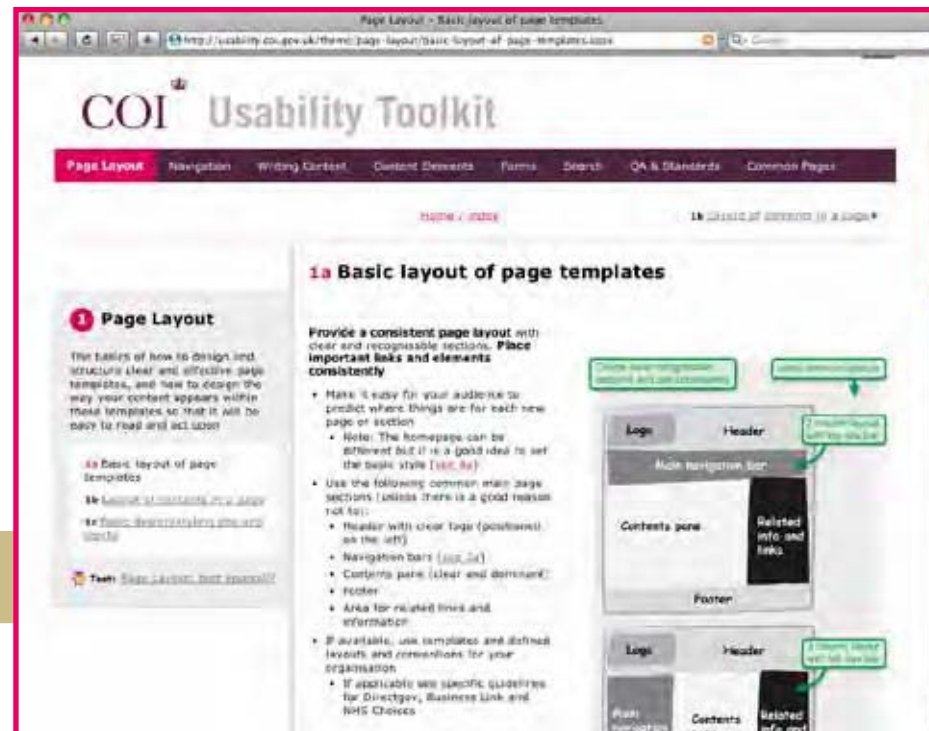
Page Layout - Basic layout of page templates

http://usability.coi.gov.uk/theme/page-layout/basic-layout-of-page-templates.aspx

COI Usability Toolkit

Page Layout Navigation Writing Content Content Elements Forms Search QA & Standards Common Pages

Home / Index

1b Layout of elements in a page

1a Basic layout of page templates

1 Page Layout

The basics of how to design and structure clear and effective page templates, and how to design the way your content appears within these templates so that it will be easy to read and act upon

1a Basic layout of page templates

1b Layout of elements in a page

1c Basic design/styles dos and don'ts

Test: Page Layout: test yourself!

Provide a consistent page layout with clear and recognisable sections. Place important links and elements consistently

• Make it easy for your audience to predict where things are for each new page or section
• Note: The homepage can be different but it is a good idea to set the basic style (see 4a)
• Use the following common main page sections (unless there is a good reason not to):
• Header with clear logo (positioned on the left)
• Navigation bars (see 2a)
• Contents pane (clear and dominant)
• Footer
• Area for related links and information
• If available, use templates and defined layouts and conventions for your organisation
• If applicable see specific guidelines for Directgov, Business Link and NHS Choices

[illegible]

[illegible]

Logo Header

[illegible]

Main navigation bar

Contents pane

Related info and links

Footer

Logo Header

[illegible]

Main navigation

Contents

Related info and